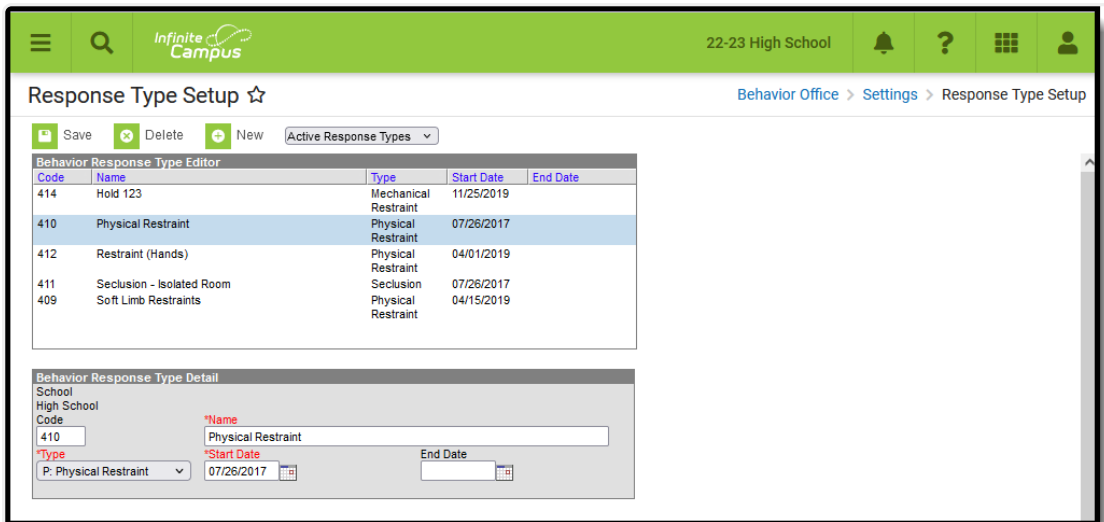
Infinite Campus

22-23 High School

Response Type Setup ☆

Behavior Office > Settings > Response Type Setup

Save  Delete  New  Active Response Types

Behavior Response Type Editor

| Code | Name | Type | Start Date | End Date |
|---|---|---|---|---|
| 414 | Hold 123 | Mechanical Restraint | 11/25/2019 | |
| 410 | Physical Restraint | Physical Restraint | 07/26/2017 | |
| 412 | Restraint (Hands) | Physical Restraint | 04/01/2019 | |
| 411 | Seclusion - Isolated Room | Seclusion | 07/26/2017 | |
| 409 | Soft Limb Restraints | Physical Restraint | 04/15/2019 | |

Behavior Response Type Detail

School
High School
Code
410
*Name
Physical Restraint
*Type
P: Physical Restraint
*Start Date
07/26/2017
End Date